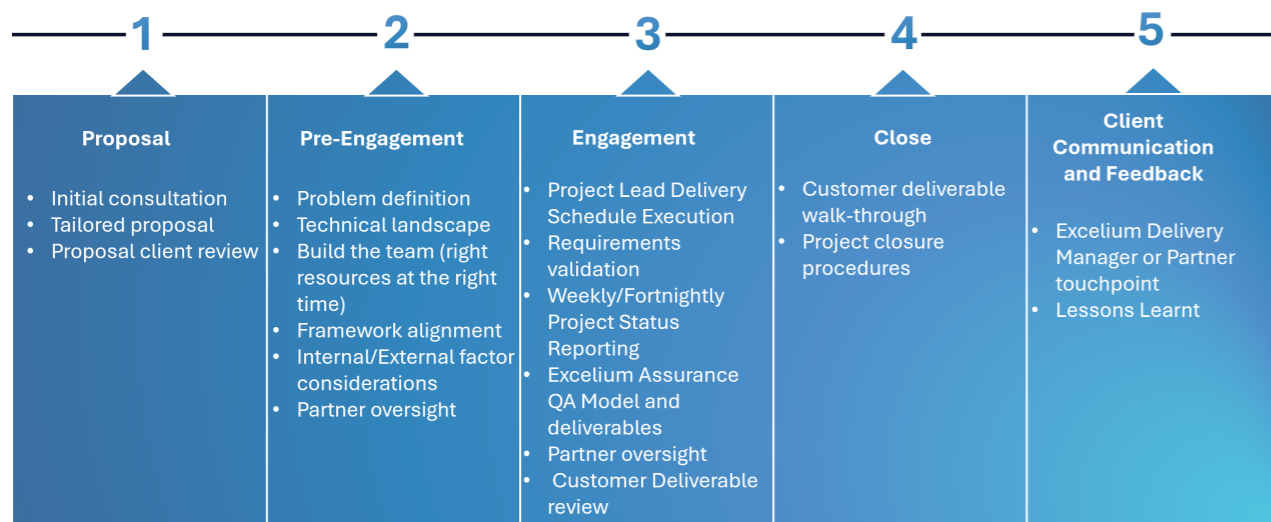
1

2

3

4

5

**Proposal**

- Initial consultation
- Tailored proposal
- Proposal client review

**Pre-Engagement**

- Problem definition
- Technical landscape
- Build the team (right resources at the right time)
- Framework alignment
- Internal/External factor considerations
- Partner oversight

**Engagement**

- Project Lead Delivery Schedule Execution
- Requirements validation
- Weekly/Fortnightly Project Status Reporting
- Excelium Assurance QA Model and deliverables
- Partner oversight
- Customer Deliverable review

**Close**

- Customer deliverable walk-through
- Project closure procedures

**Client Communication and Feedback**

- Excelium Delivery Manager or Partner touchpoint
- Lessons Learnt